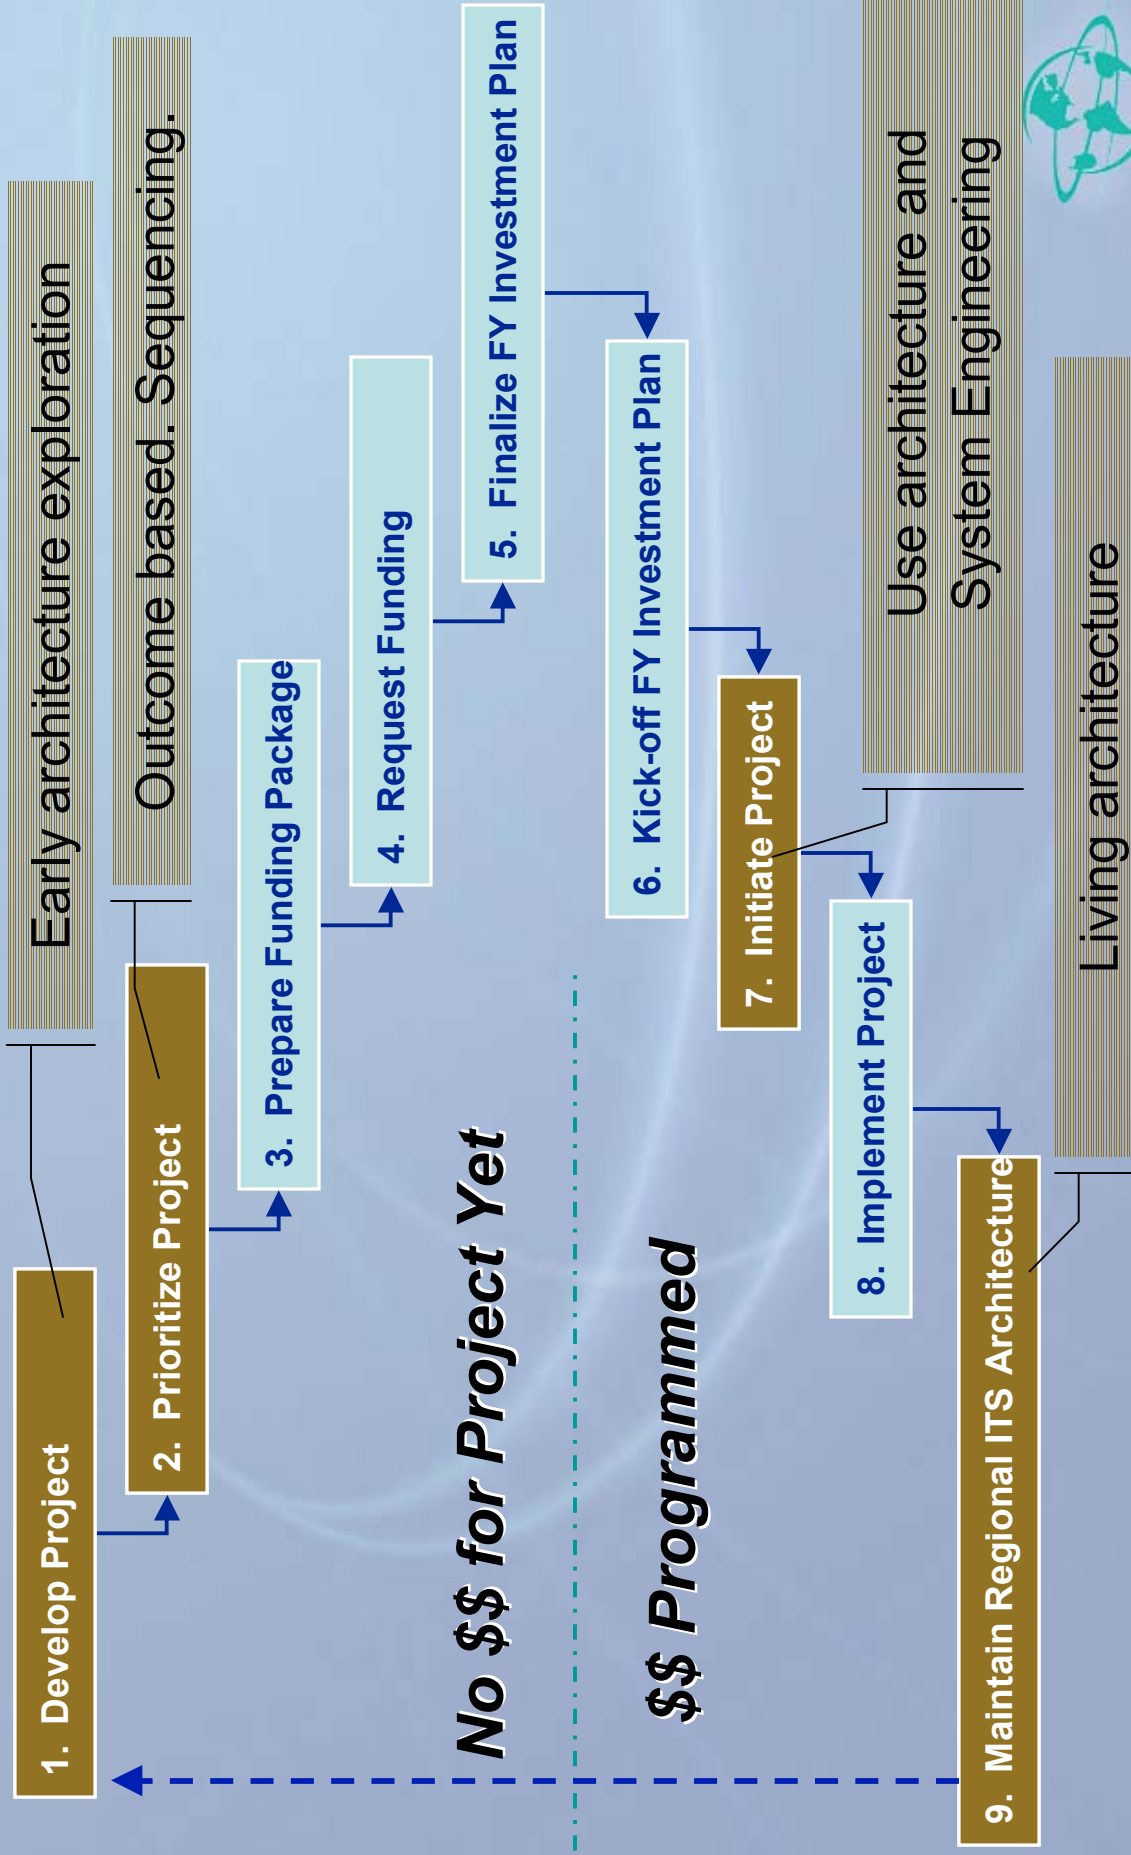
Early architecture exploration

Outcome based. Sequencing.

1. Develop Project

2. Prioritize Project

3. Prepare Funding Package

4. Request Funding

5. Finalize FY Investment Plan

6. Kick-off FY Investment Plan

7. Initiate Project

8. Implement Project

9. Maintain Regional ITS Architecture

Use architecture and System Engineering

Living architecture

No $$ for Project Yet

$$ Programmed